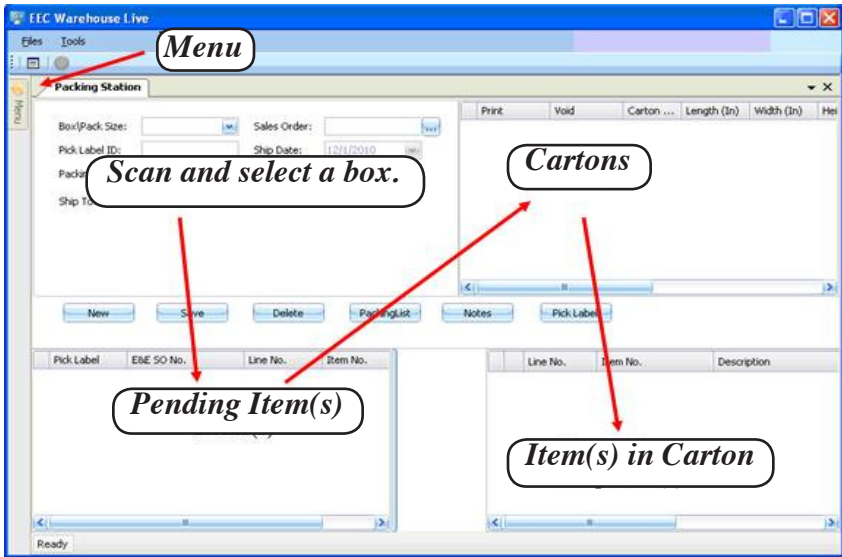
EEC Warehouse Live

Files Tools

Menu

Menu

Packing Station

Box\Pack Size:

Sales Order:

Pick Label ID:

Ship Date: 12/1/2010

Packi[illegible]

Scan and select a box.

Ship To

| Print | Void | Carton ... | Length (In) | Width (In) | Hei |
|---|---|---|---|---|---|

Cartons

New

Save

Delete

PackingList

Notes

Pick Label

| Pick Label | E&E SO No. | Line No. | Item No. |
|---|---|---|---|

Pending Item(s)

| Line No. | Item No. | Description |
|---|---|---|

Item(s) in Carton

Ready